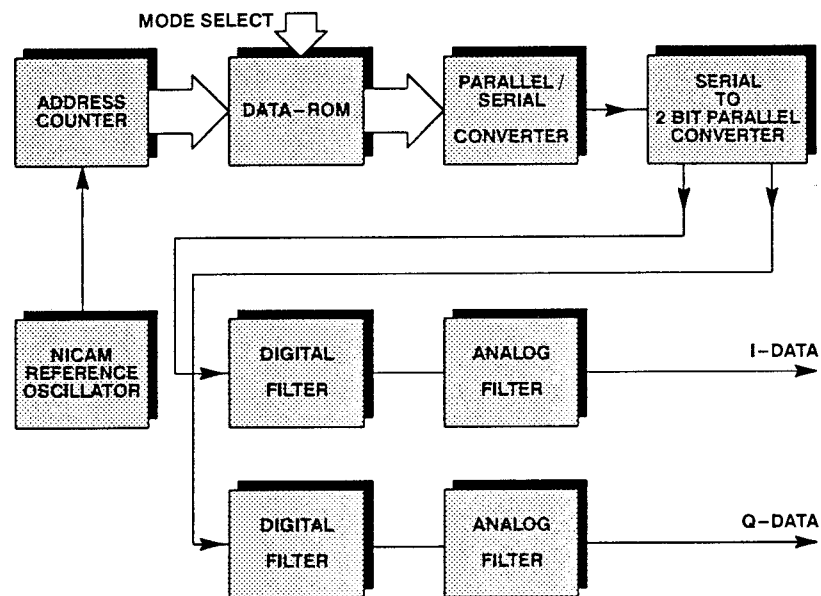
MODE SELECT

ADDRESS COUNTER

DATA–ROM

PARALLEL / SERIAL CONVERTER

SERIAL TO 2 BIT PARALLEL CONVERTER

NICAM REFERENCE OSCILLATOR

DIGITAL FILTER

ANALOG FILTER

I–DATA

DIGITAL FILTER

ANALOG FILTER

Q–DATA